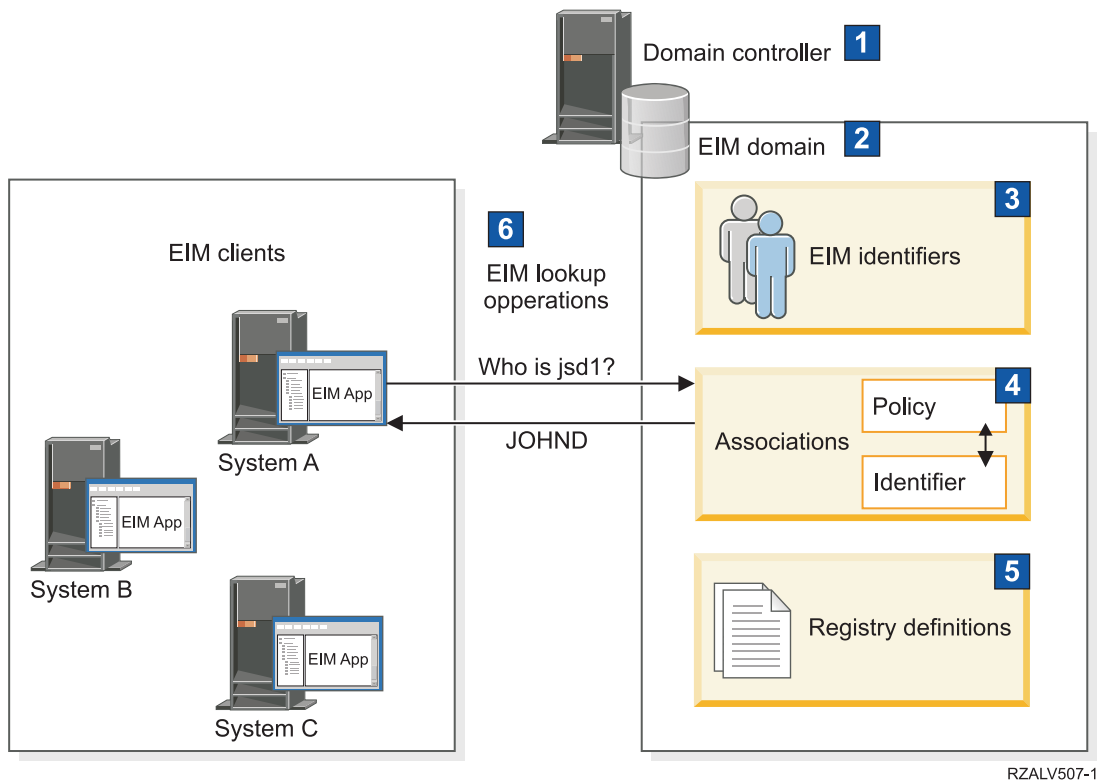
Domain controller 1

EIM domain 2

EIM clients

6
EIM lookup opperations

3
EIM identifiers

EIM App
System A

Who is jsd1?

JOHND

4
Policy
Associations
Identifier

EIM App
System B

5
Registry definitions

EIM App
System C

RZALV507-1